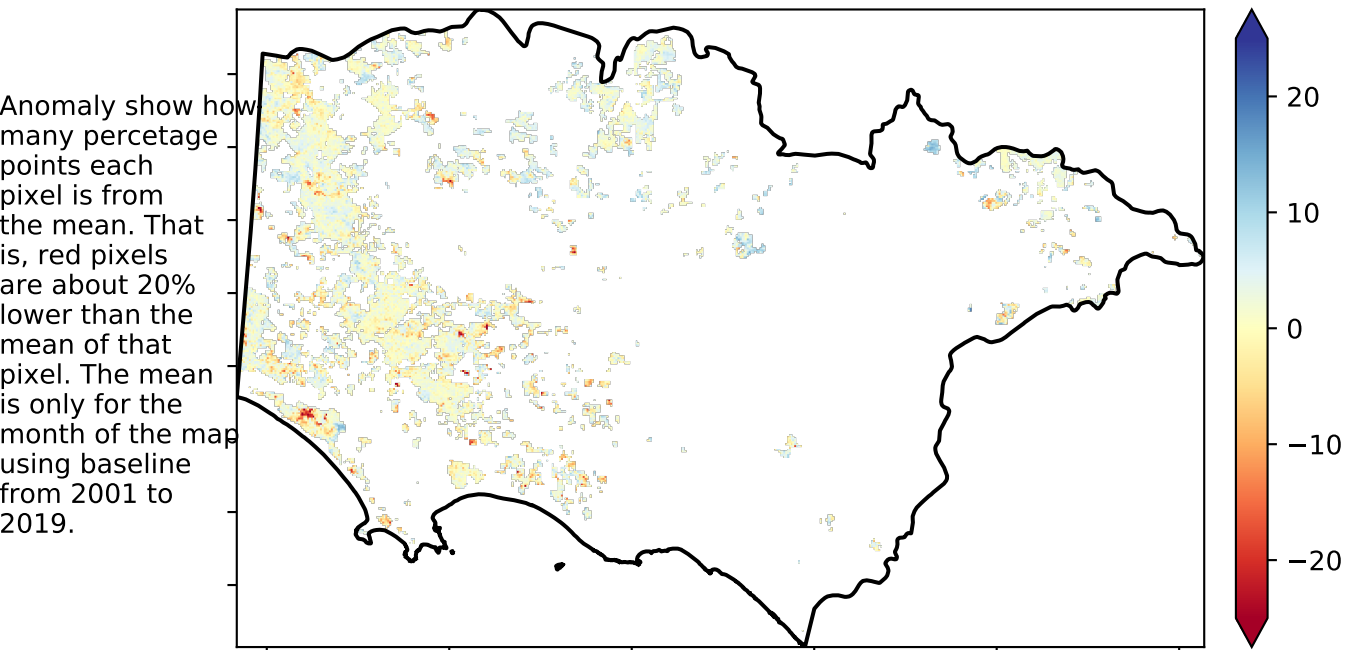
Anomaly show how many percetage points each pixel is from the mean. That is, red pixels are about 20% lower than the mean of that pixel. The mean is only for the month of the map using baseline from 2001 to 2019.

20
10
0
−10
−20